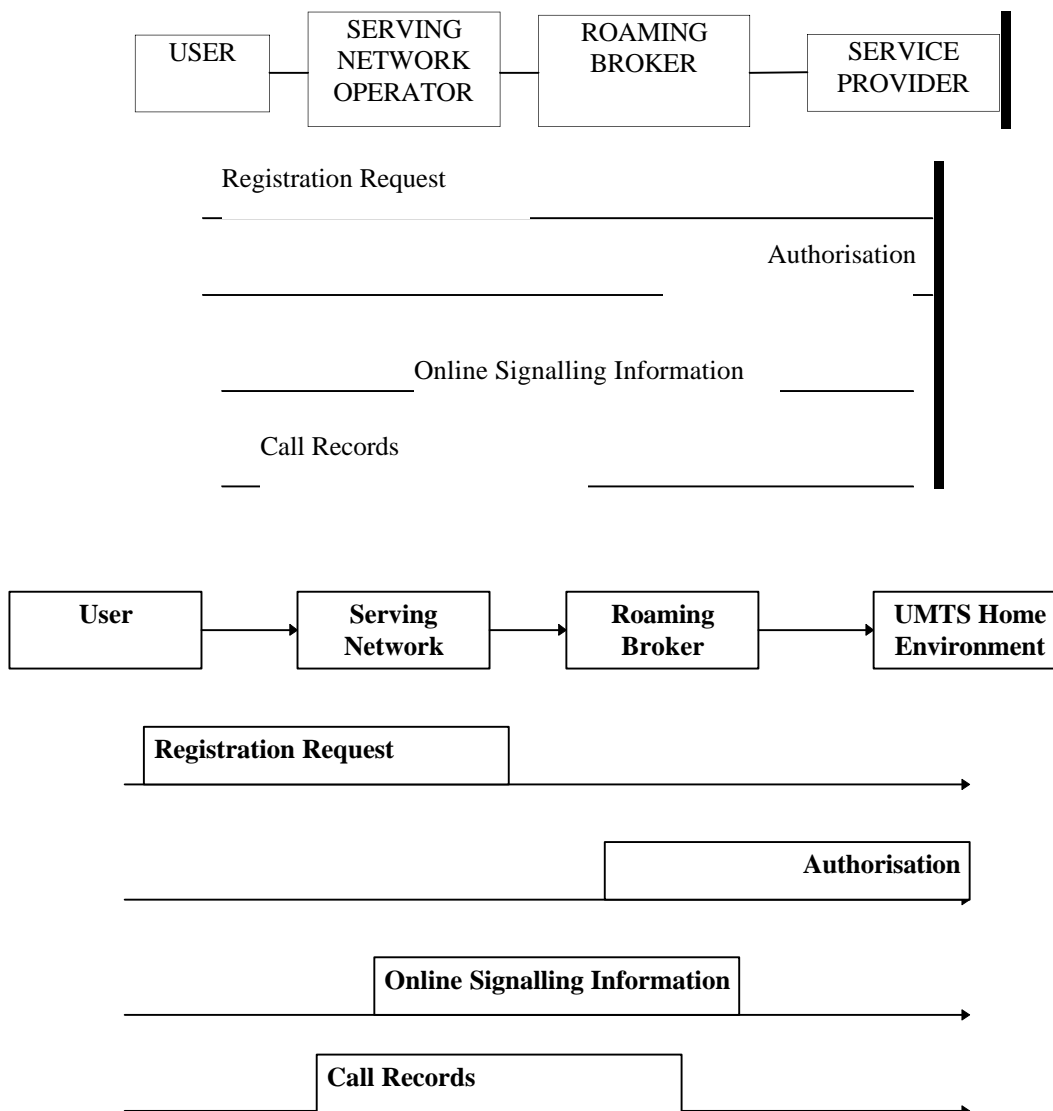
USER

SERVING NETWORK OPERATOR

ROAMING BROKER

SERVICE PROVIDER

Registration Request

Authorisation

Online Signalling Information

Call Records

**User**

**Serving Network**

**Roaming Broker**

**UMTS Home Environment**

**Registration Request**

**Authorisation**

**Online Signalling Information**

**Call Records**